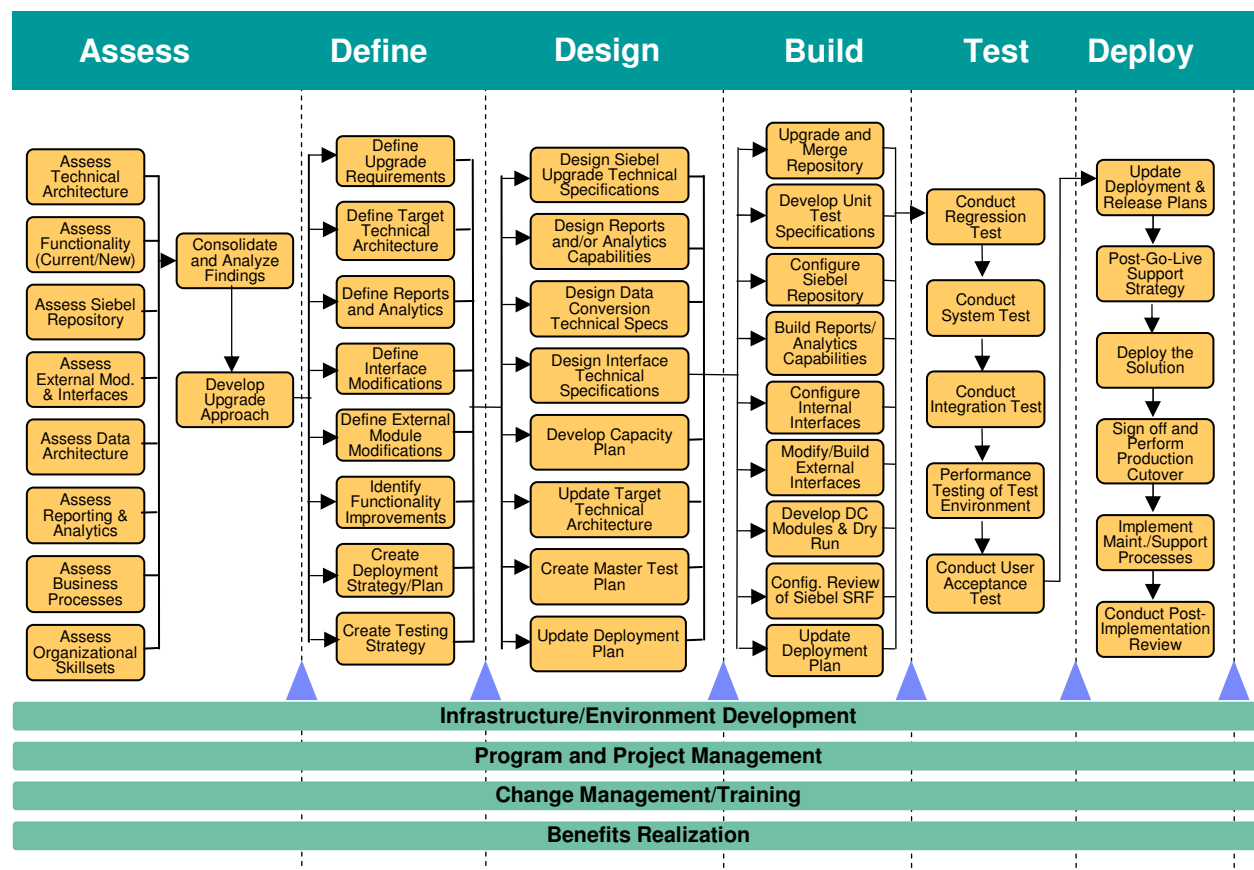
Assess

Define

Design

Build

Test

Deploy

Assess Technical Architecture

Assess Functionality (Current/New)

Assess Siebel Repository

Assess External Mod. & Interfaces

Assess Data Architecture

Assess Reporting & Analytics

Assess Business Processes

Assess Organizational Skillsets

Consolidate and Analyze Findings

Develop Upgrade Approach

Define Upgrade Requirements

Define Target Technical Architecture

Define Reports and Analytics

Define Interface Modifications

Define External Module Modifications

Identify Functionality Improvements

Create Deployment Strategy/Plan

Create Testing Strategy

Design Siebel Upgrade Technical Specifications

Design Reports and/or Analytics Capabilities

Design Data Conversion Technical Specs

Design Interface Technical Specifications

Develop Capacity Plan

Update Target Technical Architecture

Create Master Test Plan

Update Deployment Plan

Upgrade and Merge Repository

Develop Unit Test Specifications

Configure Siebel Repository

Build Reports/ Analytics Capabilities

Configure Internal Interfaces

Modify/Build External Interfaces

Develop DC Modules & Dry Run

Config. Review of Siebel SRF

Update Deployment Plan

Conduct Regression Test

Conduct System Test

Conduct Integration Test

Performance Testing of Test Environment

Conduct User Acceptance Test

Update Deployment & Release Plans

Post-Go-Live Support Strategy

Deploy the Solution

Sign off and Perform Production Cutover

Implement Maint./Support Processes

Conduct Post-Implementation Review

Infrastructure/Environment Development

Program and Project Management

Change Management/Training

Benefits Realization